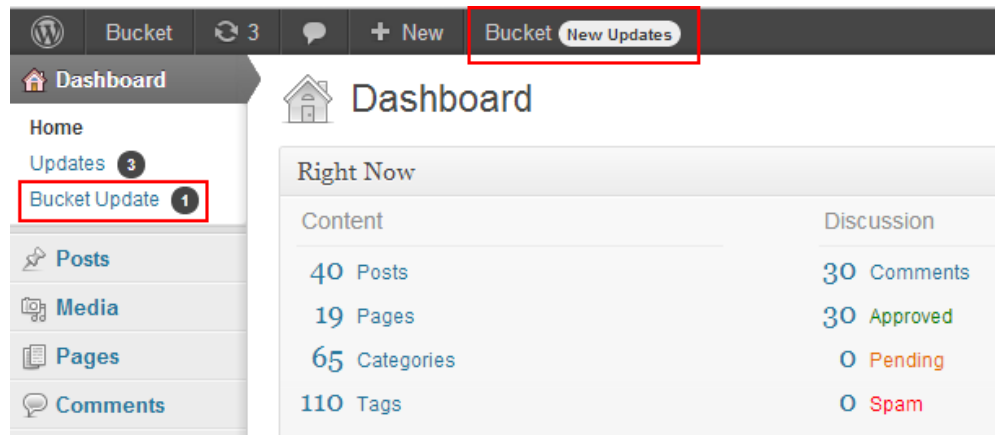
Bucket 3 + New Bucket New Updates

Dashboard

Home

Updates 3

Bucket Update 1

Posts

Media

Pages

Comments

Dashboard

Right Now

| Content | | Discussion | |
|---|---|---|---|
| 40 | Posts | 30 | Comments |
| 19 | Pages | 30 | Approved |
| 65 | Categories | 0 | Pending |
| 110 | Tags | 0 | Spam |